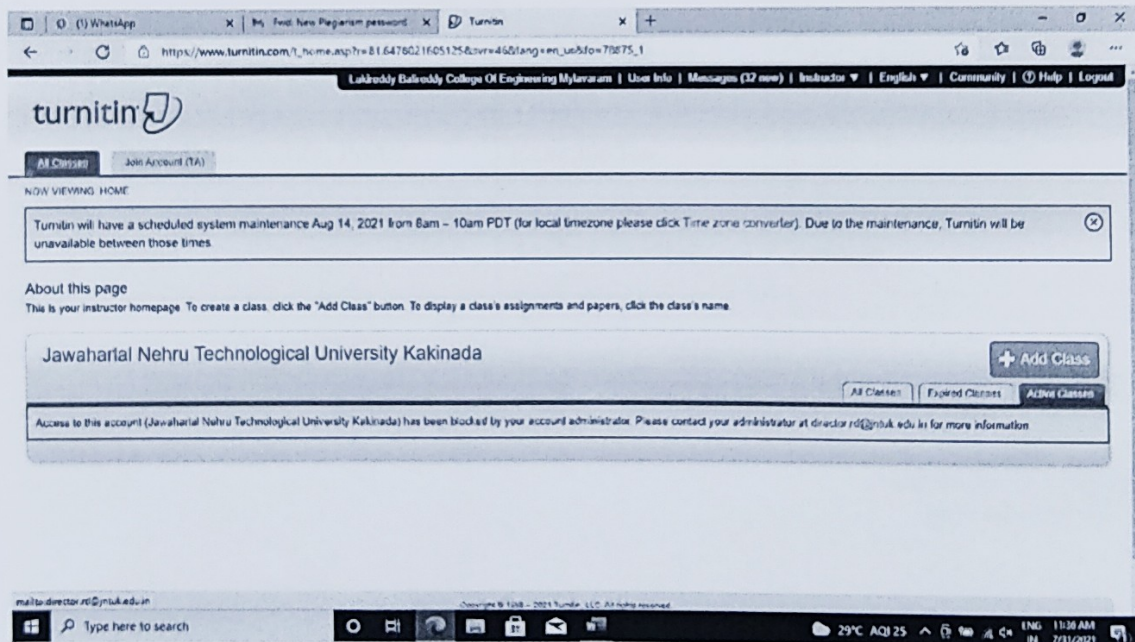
(1) WhatsApp | M Fwd: New Plagiarism password | Turnitin | +

https://www.turnitin.com/t_home.asp?r=81.6478021605125&svr=46&lang=en_us&fo=78875_1

Lakireddy Balireddy College Of Engineering Mylavaram | User Info | Messages (32 new) | Instructor ▼ | English ▼ | Community | ⓘ Help | Logout

turnitin

All Classes | Join Account (TA)

NOW VIEWING: HOME

Turnitin will have a scheduled system maintenance Aug 14, 2021 from 8am – 10am PDT (for local timezone please click Time zone converter). Due to the maintenance, Turnitin will be unavailable between those times.

About this page
This is your instructor homepage. To create a class, click the "Add Class" button. To display a class's assignments and papers, click the class's name.

Jawaharlal Nehru Technological University Kakinada

+ Add Class

All Classes | Expired Classes | Active Classes

Access to this account (Jawaharlal Nehru Technological University Kakinada) has been blocked by your account administrator. Please contact your administrator at director.rd@jntuk.edu.in for more information

mailto:director.rd@jntuk.edu.in

Copyright © 1998 – 2021 Turnitin, LLC. All rights reserved.

Type here to search

29°C AQI 25 ENG IN 11:30 AM 7/31/2021